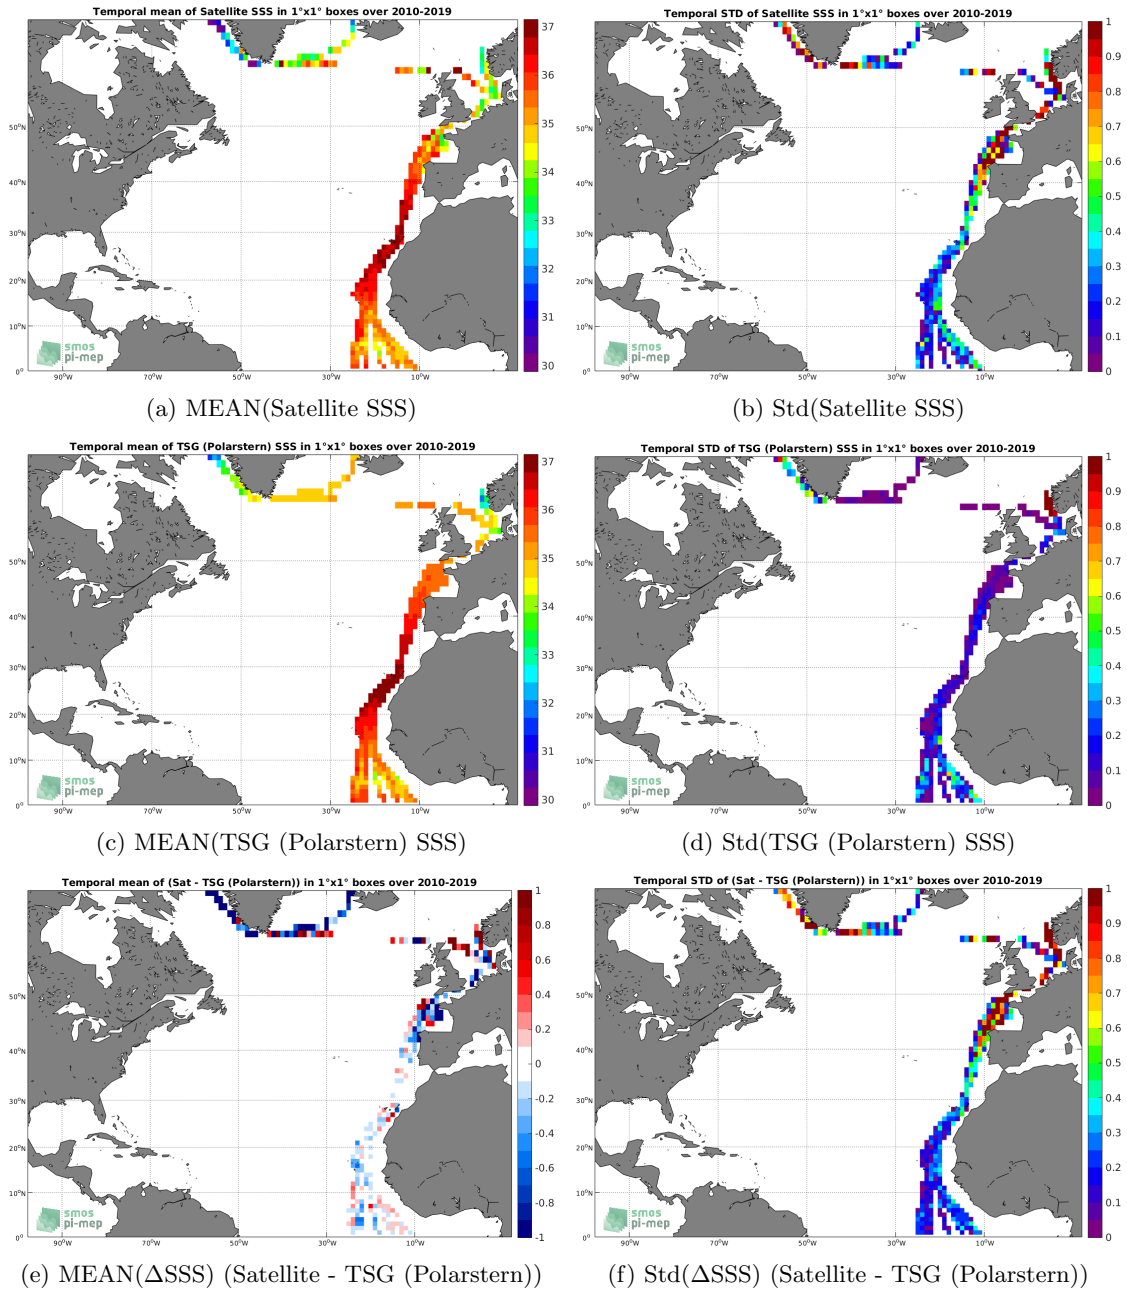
Temporal mean of Satellite SSS in 1°x1° boxes over 2010-2019

37
36
35
34
33
32
31
30

50°N
40°N
30°N
20°N
10°N
0°
90°W 70°W 50°W 30°W 10°W

smos pi-mep

(a) MEAN(Satellite SSS)

Temporal STD of Satellite SSS in 1°x1° boxes over 2010-2019

1
0.9
0.8
0.7
0.6
0.5
0.4
0.3
0.2
0.1
0

50°N
40°N
30°N
20°N
10°N
0°
90°W 70°W 50°W 30°W 10°W

smos pi-mep

(b) Std(Satellite SSS)

Temporal mean of TSG (Polarstern) SSS in 1°x1° boxes over 2010-2019

37
36
35
34
33
32
31
30

50°N
40°N
30°N
20°N
10°N
0°
90°W 70°W 50°W 30°W 10°W

smos pi-mep

(c) MEAN(TSG (Polarstern) SSS)

Temporal STD of TSG (Polarstern) SSS in 1°x1° boxes over 2010-2019

1
0.9
0.8
0.7
0.6
0.5
0.4
0.3
0.2
0.1
0

50°N
40°N
30°N
20°N
10°N
0°
90°W 70°W 50°W 30°W 10°W

smos pi-mep

(d) Std(TSG (Polarstern) SSS)

Temporal mean of (Sat - TSG (Polarstern)) in 1°x1° boxes over 2010-2019

1
0.8
0.6
0.4
0.2
0
-0.2
-0.4
-0.6
-0.8
-1

50°N
40°N
30°N
20°N
10°N
0°
90°W 70°W 50°W 30°W 10°W

smos pi-mep

(e) MEAN(ΔSSS) (Satellite - TSG (Polarstern))

Temporal STD of (Sat - TSG (Polarstern)) in 1°x1° boxes over 2010-2019

1
0.9
0.8
0.7
0.6
0.5
0.4
0.3
0.2
0.1
0

50°N
40°N
30°N
20°N
10°N
0°
90°W 70°W 50°W 30°W 10°W

smos pi-mep

(f) Std(ΔSSS) (Satellite - TSG (Polarstern))